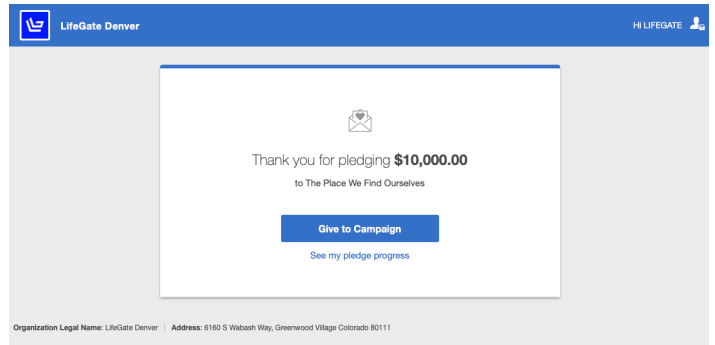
LifeGate Denver

HI LIFEGATE

Thank you for pledging **$10,000.00**

to The Place We Find Ourselves

Give to Campaign

See my pledge progress

**Organization Legal Name:** LifeGate Denver | **Address:** 6160 S Wabash Way, Greenwood Village Colorado 80111